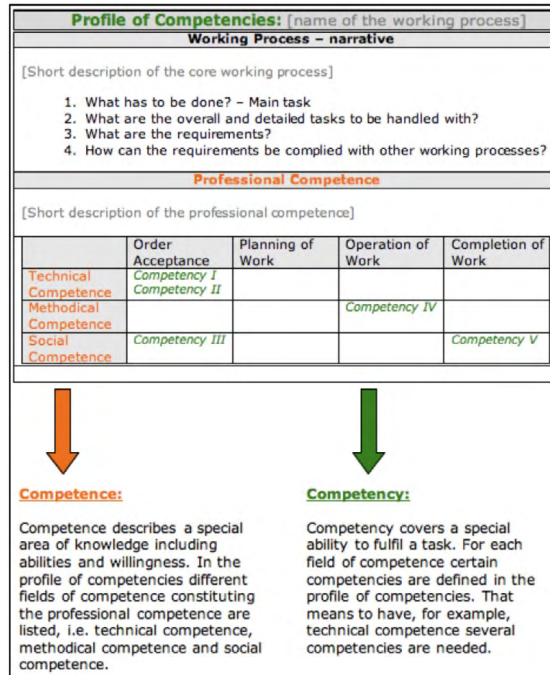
Profile of Competencies: [name of the working process]

Working Process – narrative

[Short description of the core working process]

1. What has to be done? – Main task
2. What are the overall and detailed tasks to be handled with?
3. What are the requirements?
4. How can the requirements be complied with other working processes?

Professional Competence

[Short description of the professional competence]

| | Order Acceptance | Planning of Work | Operation of Work | Completion of Work |
|---|---|---|---|---|
| Technical Competence | Competency I Competency II | | | |
| Methodical Competence | | | Competency IV | |
| Social Competence | Competency III | | | Competency V |

Competence:

Competence describes a special area of knowledge including abilities and willingness. In the profile of competencies different fields of competence constituting the professional competence are listed, i.e. technical competence, methodical competence and social competence.

Competency:

Competency covers a special ability to fulfil a task. For each field of competence certain competencies are defined in the profile of competencies. That means to have, for example, technical competence several competencies are needed.